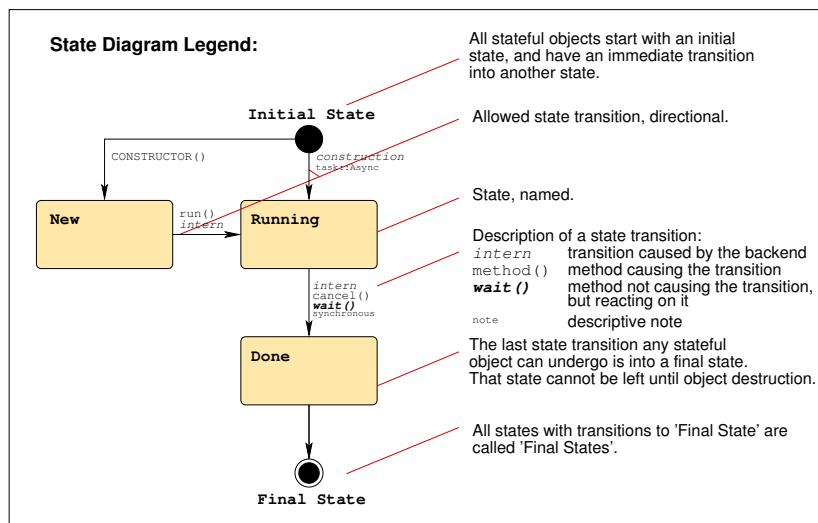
State Diagram Legend:

All stateful objects start with an initial state, and have an immediate transition into another state.

Initial State

Allowed state transition, directional.

CONSTRUCTOR()

construction
task::Async

State, named.

New

run()
intern

Running

Description of a state transition:

| | |
|---|---|
| intern | transition caused by the backend |
| method() | method causing the transition |
| wait() | method not causing the transition, but reacting on it |
| note | descriptive note |

intern
cancel()
wait()
synchronous

Done

The last state transition any stateful object can undergo is into a final state. That state cannot be left until object destruction.

All states with transitions to 'Final State' are called 'Final States'.

Final State